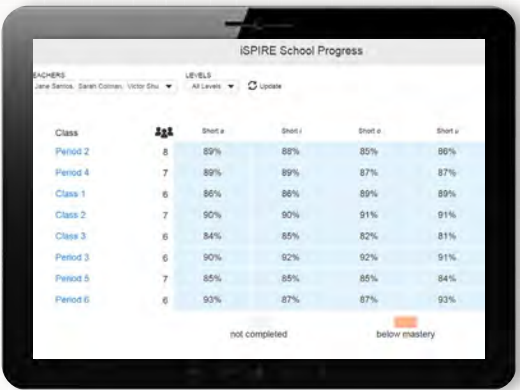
iSPIRE School Progress

EACHERS
Jane Santos, Sarah Colman, Victor Shu

LEVELS
All Levels

Update

| Class | | Short a | Short i | Short o | Short u |
|---|---|---|---|---|---|
| Period 2 | 8 | 89% | 88% | 85% | 86% |
| Period 4 | 7 | 89% | 89% | 87% | 87% |
| Class 1 | 6 | 86% | 86% | 89% | 89% |
| Class 2 | 7 | 90% | 90% | 91% | 91% |
| Class 3 | 6 | 84% | 85% | 82% | 81% |
| Period 3 | 6 | 90% | 92% | 92% | 91% |
| Period 5 | 7 | 85% | 85% | 85% | 84% |
| Period 6 | 6 | 93% | 87% | 87% | 93% |

not completed

below mastery